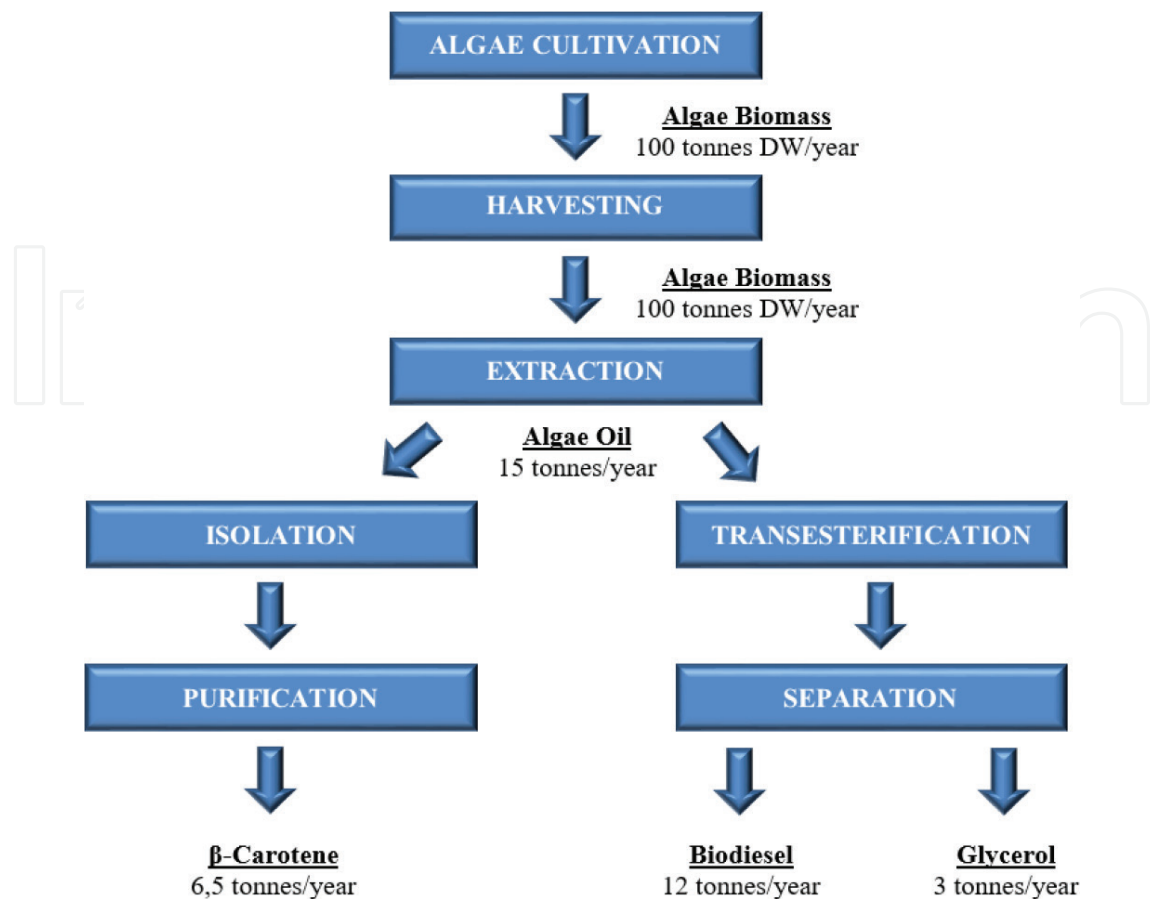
ALGAE CULTIVATION

Algae Biomass
100 tonnes DW/year

HARVESTING

Algae Biomass
100 tonnes DW/year

EXTRACTION

Algae Oil
15 tonnes/year

ISOLATION

TRANSESTERIFICATION

PURIFICATION

SEPARATION

β-Carotene
6,5 tonnes/year

Biodiesel
12 tonnes/year

Glycerol
3 tonnes/year